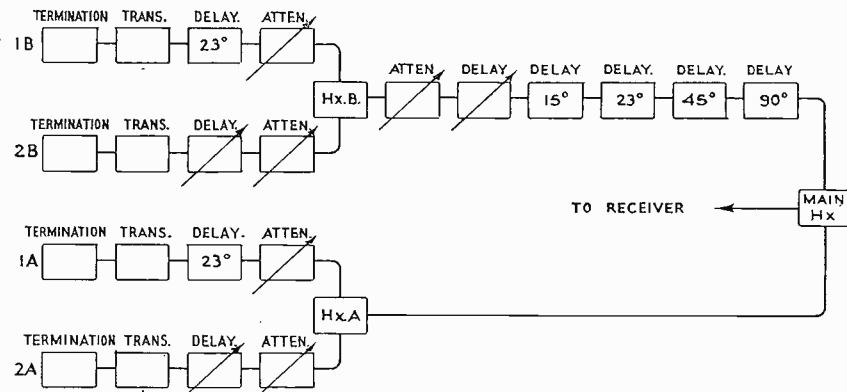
TERMINATION TRANS. DELAY. ATTEN.

1B

23°

TERMINATION TRANS. DELAY. ATTEN.

2B

Hx.B.

ATTEN. DELAY. DELAY DELAY. DELAY. DELAY

15° 23° 45° 90°

TO RECEIVER

MAIN Hx

TERMINATION TRANS. DELAY. ATTEN.

1A

23°

Hx.A

TERMINATION TRANS. DELAY. ATTEN.

2A